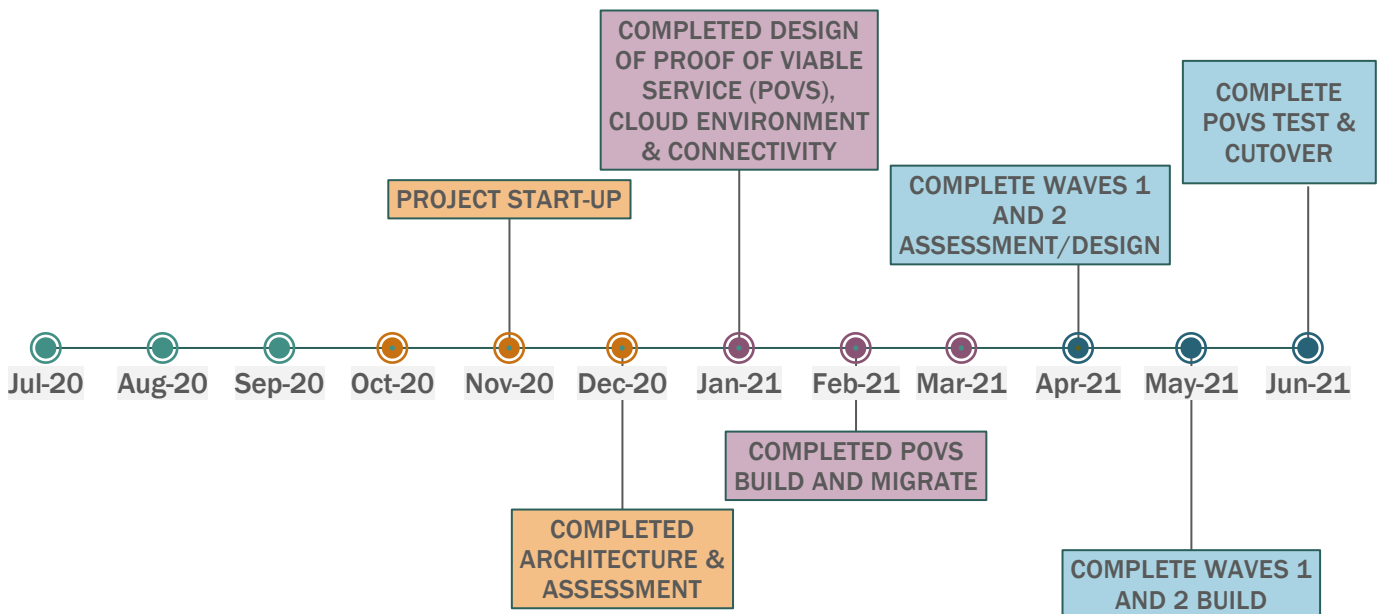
COMPLETED DESIGN OF PROOF OF VIABLE SERVICE (POVS), CLOUD ENVIRONMENT & CONNECTIVITY

COMPLETE POVS TEST & CUTOVER

PROJECT START-UP

COMPLETE WAVES 1 AND 2 ASSESSMENT/DESIGN

Jul-20
Aug-20
Sep-20
Oct-20
Nov-20
Dec-20
Jan-21
Feb-21
Mar-21
Apr-21
May-21
Jun-21

COMPLETED POVS BUILD AND MIGRATE

COMPLETED ARCHITECTURE & ASSESSMENT

COMPLETE WAVES 1 AND 2 BUILD